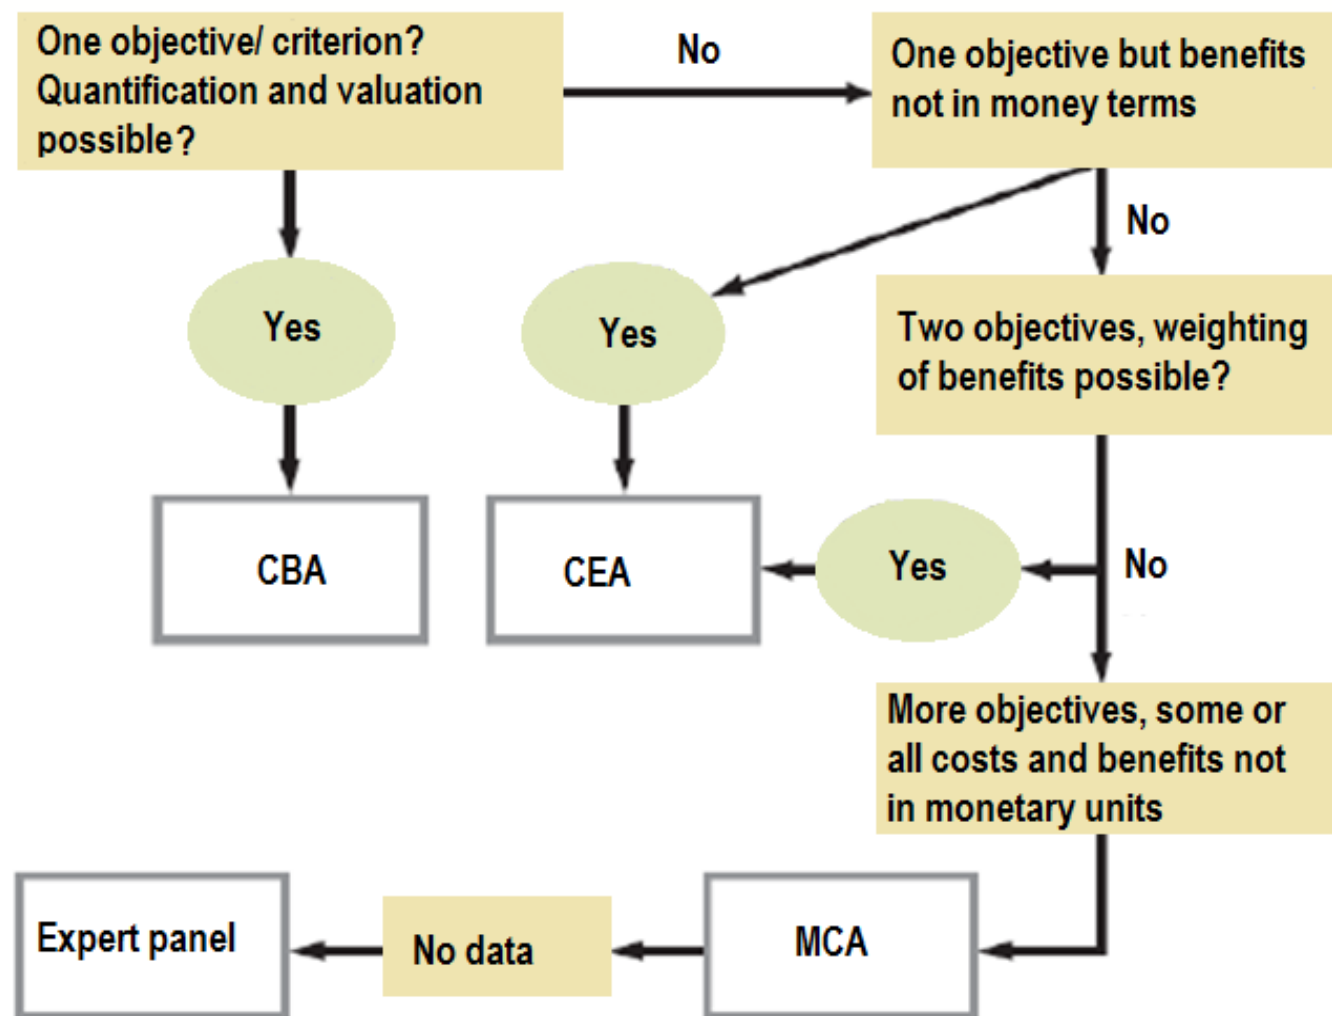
One objective/ criterion? Quantification and valuation possible?

No

One objective but benefits not in money terms

Yes

Yes

No

Two objectives, weighting of benefits possible?

CBA

CEA

Yes

No

More objectives, some or all costs and benefits not in monetary units

Expert panel

No data

MCA